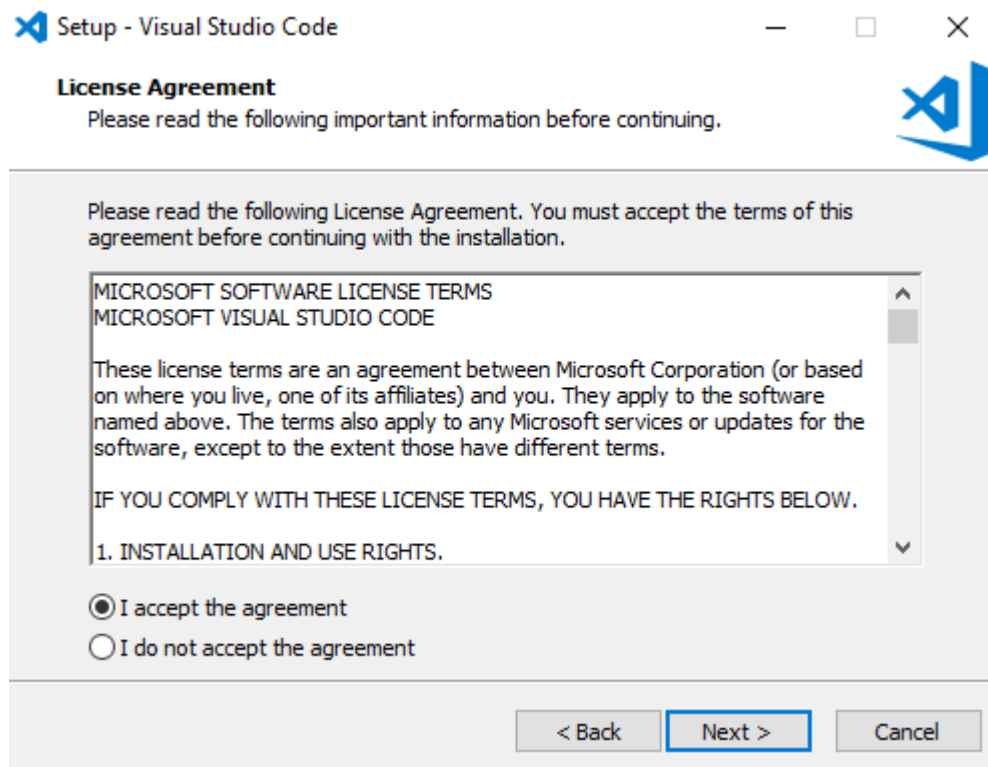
Setup - Visual Studio Code

License Agreement
Please read the following important information before continuing.

Please read the following License Agreement. You must accept the terms of this agreement before continuing with the installation.

MICROSOFT SOFTWARE LICENSE TERMS
MICROSOFT VISUAL STUDIO CODE

These license terms are an agreement between Microsoft Corporation (or based on where you live, one of its affiliates) and you. They apply to the software named above. The terms also apply to any Microsoft services or updates for the software, except to the extent those have different terms.

IF YOU COMPLY WITH THESE LICENSE TERMS, YOU HAVE THE RIGHTS BELOW.

1. INSTALLATION AND USE RIGHTS.

I accept the agreement
I do not accept the agreement

< Back
Next >
Cancel